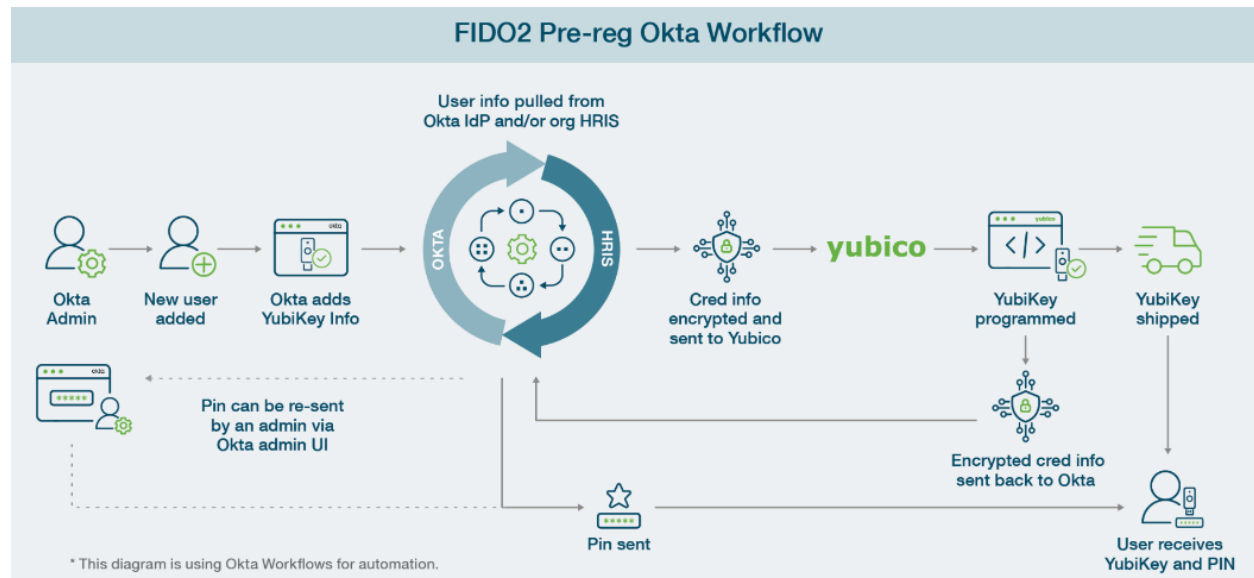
FIDO2 Pre-reg Okta Workflow

User info pulled from Okta IdP and/or org HRIS

OKTA

HRIS

Okta Admin

New user added

fido

Okta adds YubiKey Info

Cred info encrypted and sent to Yubico

yubico

yubico

YubiKey programmed

YubiKey shipped

</>

Pin can be re-sent by an admin via Okta admin UI

Encrypted cred info sent back to Okta

Pin sent

User receives YubiKey and PIN

* This diagram is using Okta Workflows for automation.